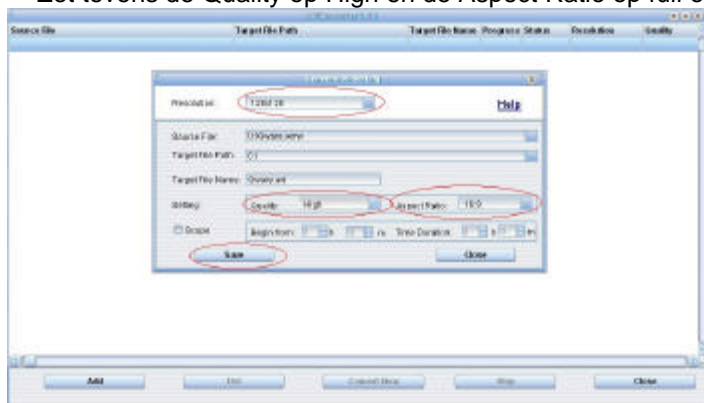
Zet tevens de Quality op High en de Aspect Ratio op full o

Source file | Target File Path | Target File Name | Progress | Status | Resolution | Quality

Preset as: 1280x720 | Help

Source File: C:\Video.wmv
Target File Path: C:\
Target File Name: Video.avi
Setting: Quality: High | Aspect Ratio: 16:9
Scope | Begin from: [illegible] h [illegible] m | Time Duration: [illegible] h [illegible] m

Save | Close

Add | Edit | Convert Now | Stop | Close